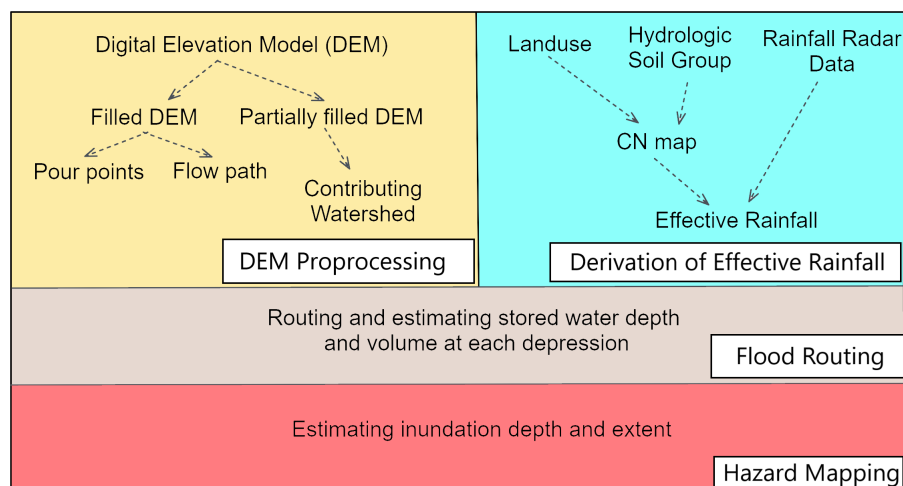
Digital Elevation Model (DEM)

Filled DEM

Partially filled DEM

Pour points

Flow path

Contributing Watershed

DEM Proprocessing

Landuse

Hydrologic Soil Group

Rainfall Radar Data

CN map

Effective Rainfall

Derivation of Effective Rainfall

Routing and estimating stored water depth and volume at each depression

Flood Routing

Estimating inundation depth and extent

Hazard Mapping